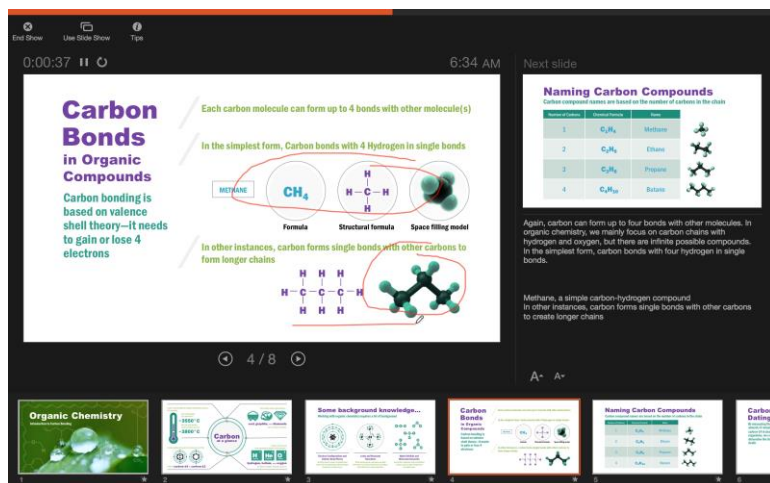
End Show Use Slide Show Tips

0:00:37

6:34 AM

Next slide

Carbon Bonds in Organic Compounds

Carbon bonding is based on valence shell theory—it needs to gain or lose 4 electrons

Each carbon molecule can form up to 4 bonds with other molecule(s)

In the simplest form, Carbon bonds with 4 Hydrogen in single bonds

METHANE

$CH_4$

Formula

Structural formula

Space filling model

In other instances, carbon forms single bonds with other carbons to form longer chains

4 / 8

Naming Carbon Compounds

Carbon compound names are based on the number of carbons in the chain

| Number of Carbons | Chemical Formula | Name |
|---|---|---|
| 1 | $C_1H_4$ | Methane |
| 2 | $C_2H_6$ | Ethane |
| 3 | $C_3H_8$ | Propane |
| 4 | $C_4H_{10}$ | Butane |

Again, carbon can form up to four bonds with other molecules. In organic chemistry, we mainly focus on carbon chains with hydrogen and oxygen, but there are infinite possible compounds. In the simplest form, carbon bonds with four hydrogen in single bonds.

Methane, a simple carbon-hydrogen compound
In other instances, carbon forms single bonds with other carbons to create longer chains

Organic Chemistry

Carbon

Some background knowledge...

Carbon Bonds in Organic Compounds

Naming Carbon Compounds

Carbo Dating

1 2 3 4 5 6